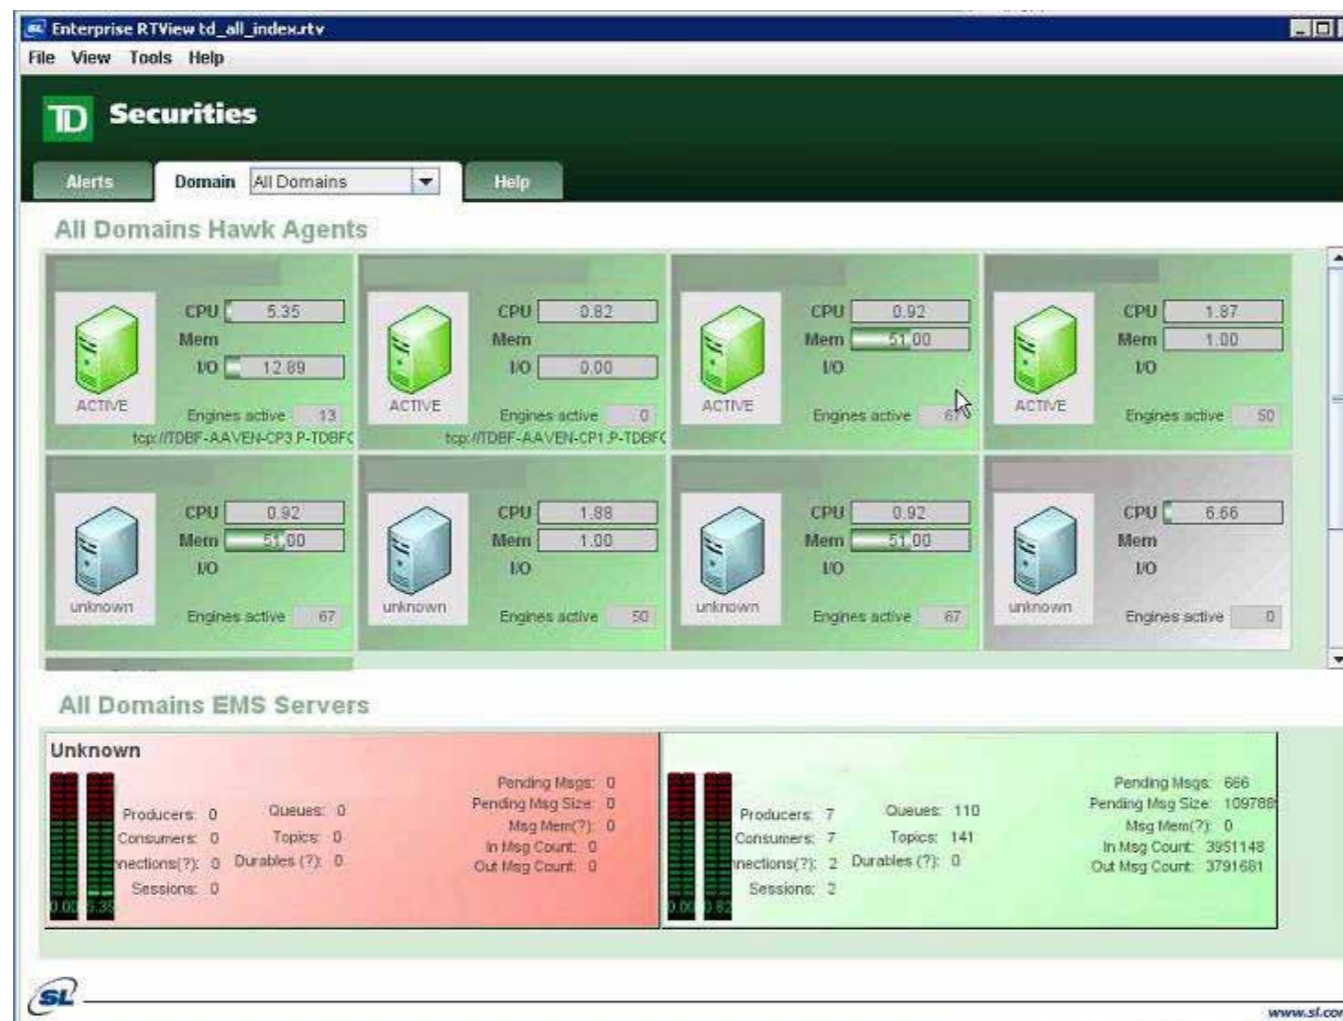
Enterprise RTView td_all_index.rtv

File View Tools Help

TD Securities

Alerts Domain All Domains Help

All Domains Hawk Agents

ACTIVE CPU 5.35 Mem I/O 12.89 Engines active 13
tcp://TDBF-AAVEN-CP3.P-TDBFC

ACTIVE CPU 0.82 Mem I/O 0.00 Engines active 0
tcp://TDBF-AAVEN-CP1.P-TDBFC

ACTIVE CPU 0.92 Mem 51.00 I/O Engines active 67

ACTIVE CPU 1.87 Mem 1.00 I/O Engines active 50

unknown CPU 0.92 Mem 51.00 I/O Engines active 67

unknown CPU 1.88 Mem 1.00 I/O Engines active 50

unknown CPU 0.92 Mem 51.00 I/O Engines active 67

unknown CPU 6.66 Mem I/O Engines active 0

All Domains EMS Servers

Unknown

0.00 5.35

Producers: 0
Consumers: 0
nections(?): 0
Sessions: 0

Queues: 0
Topics: 0
Durables (?): 0

Pending Msgs: 0
Pending Msg Size: 0
Msg Mem(?): 0
In Msg Count: 0
Out Msg Count: 0

0.00 0.82

Producers: 7
Consumers: 7
nections(?): 2
Sessions: 2

Queues: 110
Topics: 141
Durables (?): 0

Pending Msgs: 666
Pending Msg Size: 109788
Msg Mem(?): 0
In Msg Count: 3951148
Out Msg Count: 3791681

SL

www.sl.cor